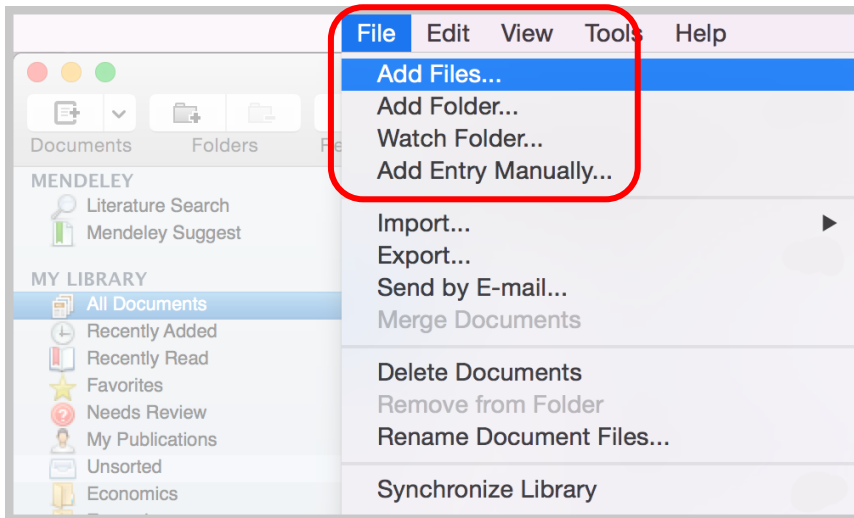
File Edit View Tools Help

Documents Folders Re

MENDELEY
Literature Search
Mendeley Suggest

MY LIBRARY
All Documents
Recently Added
Recently Read
Favorites
Needs Review
My Publications
Unsorted
Economics

Add Files...
Add Folder...
Watch Folder...
Add Entry Manually...

Import...
Export...
Send by E-mail...
Merge Documents

Delete Documents
Remove from Folder
Rename Document Files...

Synchronize Library